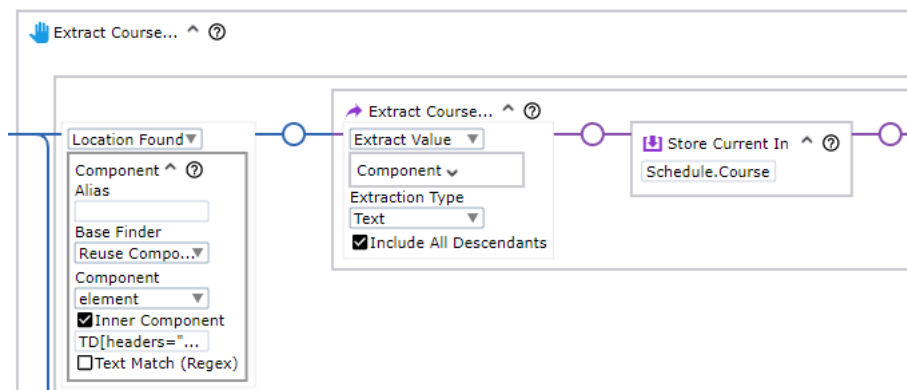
Extract Course... ^ ?

Location Found ▾

Component ^ ?
Alias

Base Finder
Reuse Compo... ▾
Component
element ▾
☑ Inner Component
TD[headers="...
☐ Text Match (Regex)

Extract Course... ^ ?
Extract Value ▾
Component ⌄
Extraction Type
Text ▾
☑ Include All Descendants

Store Current In ^ ?
Schedule.Course